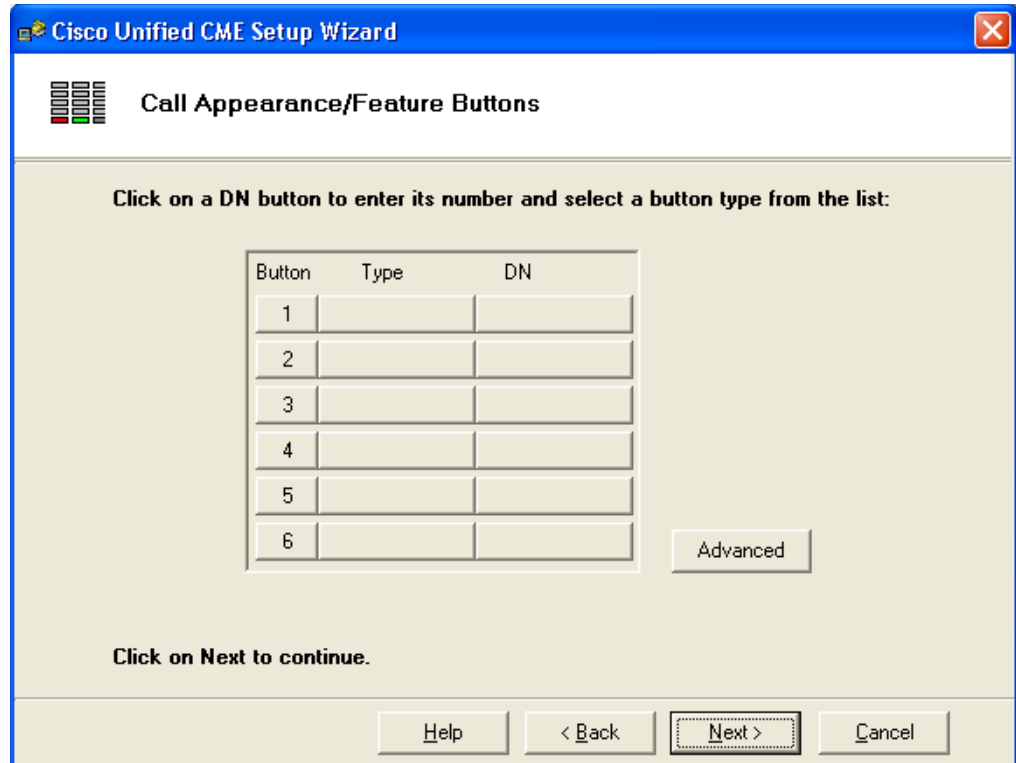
Cisco Unified CME Setup Wizard

Call Appearance/Feature Buttons

Click on a DN button to enter its number and select a button type from the list:

| Button | Type | DN |
|---|---|---|
| 1 | | |
| 2 | | |
| 3 | | |
| 4 | | |
| 5 | | |
| 6 | | |

Advanced

Click on Next to continue.

Help
< Back
Next >
Cancel